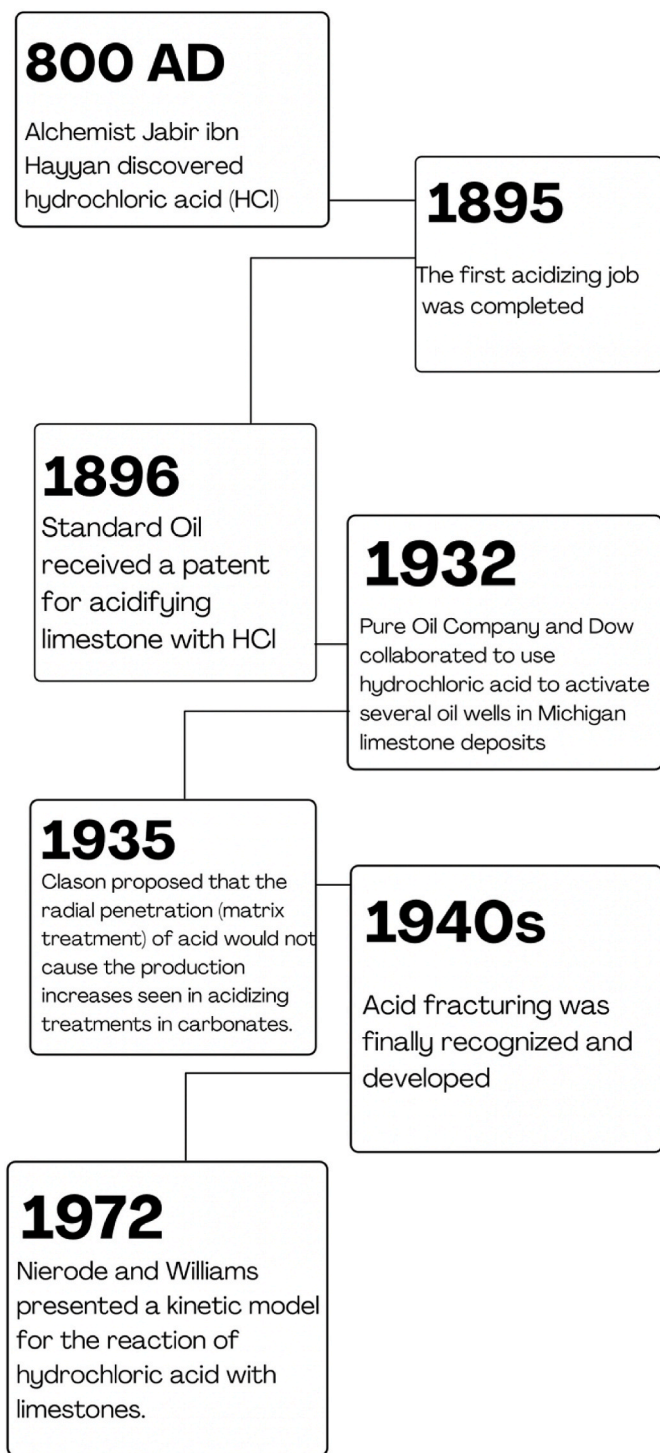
800 AD

Alchemist Jabir ibn Hayyan discovered hydrochloric acid (HCl)

1895

The first acidizing job was completed

1896

Standard Oil received a patent for acidifying limestone with HCl

1932

Pure Oil Company and Dow collaborated to use hydrochloric acid to activate several oil wells in Michigan limestone deposits

1935

Clason proposed that the radial penetration (matrix treatment) of acid would not cause the production increases seen in acidizing treatments in carbonates.

1940s

Acid fracturing was finally recognized and developed

1972

Nierode and Williams presented a kinetic model for the reaction of hydrochloric acid with limestones.